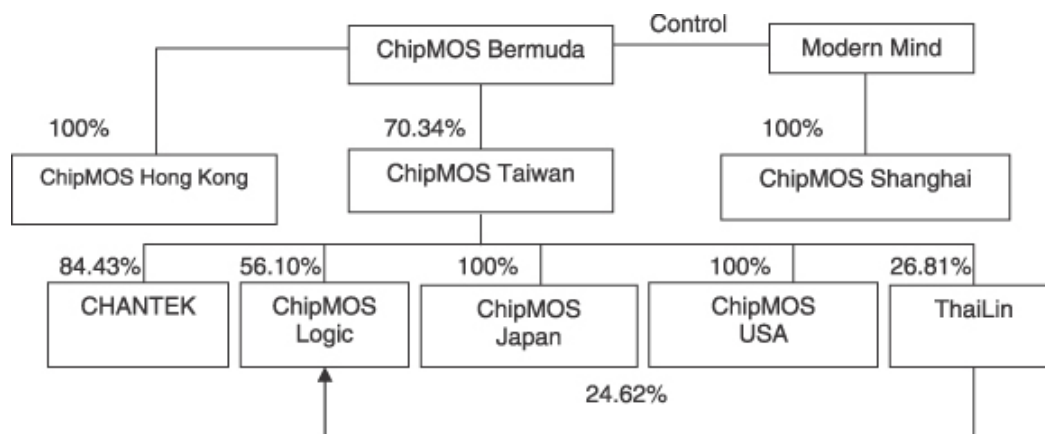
Control

ChipMOS Bermuda

Modern Mind

100%

70.34%

100%

ChipMOS Hong Kong

ChipMOS Taiwan

ChipMOS Shanghai

84.43%

56.10%

100%

100%

26.81%

CHANTEK

ChipMOS Logic

ChipMOS Japan

ChipMOS USA

ThaiLin

24.62%